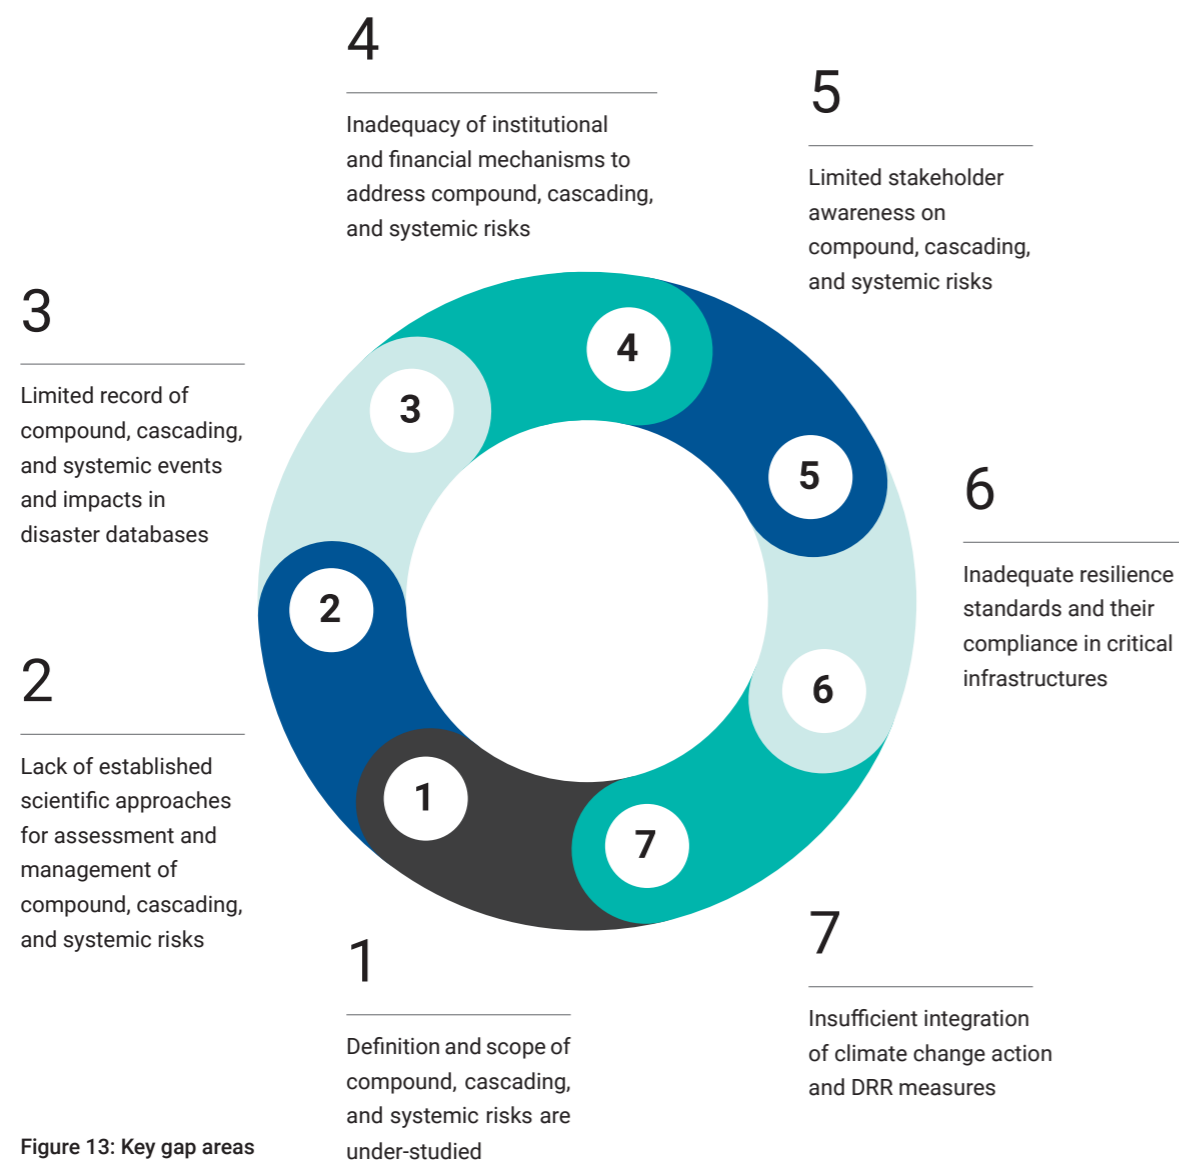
4

Inadequacy of institutional and financial mechanisms to address compound, cascading, and systemic risks

5

Limited stakeholder awareness on compound, cascading, and systemic risks

3

Limited record of compound, cascading, and systemic events and impacts in disaster databases

4

3

5

2

6

1

7

6

Inadequate resilience standards and their compliance in critical infrastructures

2

Lack of established scientific approaches for assessment and management of compound, cascading, and systemic risks

1

Definition and scope of compound, cascading, and systemic risks are under-studied

7

Insufficient integration of climate change action and DRR measures

Figure 13: Key gap areas